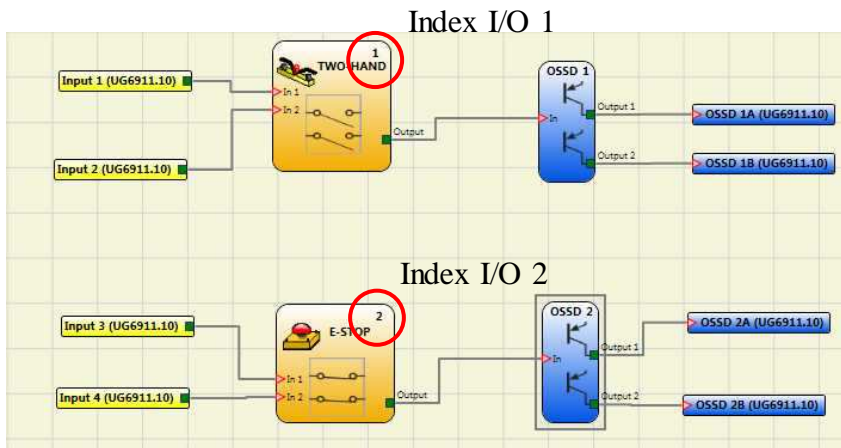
Index I/O 1

Input 1 (UG6911.10)

1
TWO-HAND
In 1
In 2
Output

Input 2 (UG6911.10)

OSSD 1
In
Output 1
Output 2

OSSD 1A (UG6911.10)
OSSD 1B (UG6911.10)

Index I/O 2

Input 3 (UG6911.10)

2
E-STOP
In 1
In 2
Output

Input 4 (UG6911.10)

OSSD 2
In
Output 1
Output 2

OSSD 2A (UG6911.10)
OSSD 2B (UG6911.10)